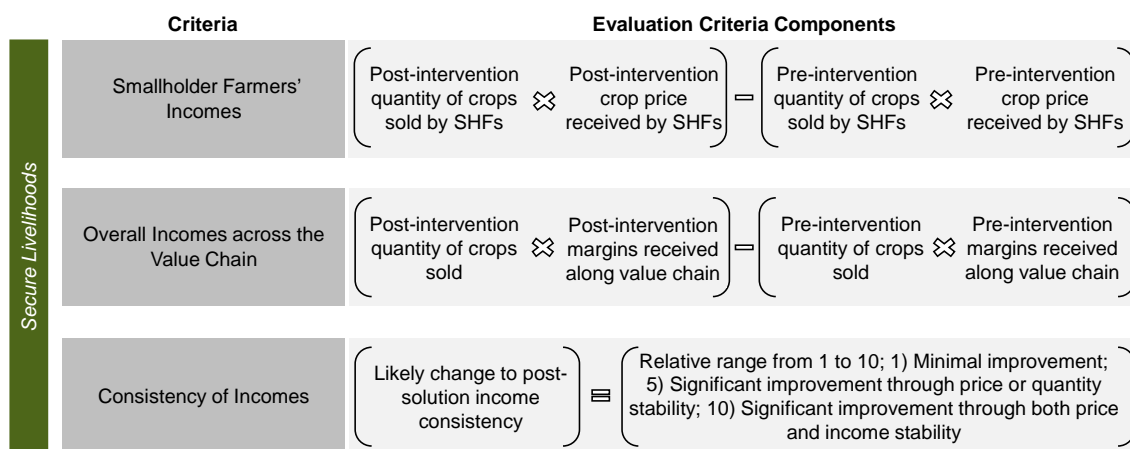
Criteria

Evaluation Criteria Components

Secure Livelihoods

Smallholder Farmers' Incomes

Post-intervention quantity of crops sold by SHFs $\times$ Post-intervention crop price received by SHFs $-$ Pre-intervention quantity of crops sold by SHFs $\times$ Pre-intervention crop price received by SHFs

Overall Incomes across the Value Chain

Post-intervention quantity of crops sold $\times$ Post-intervention margins received along value chain $-$ Pre-intervention quantity of crops sold $\times$ Pre-intervention margins received along value chain

Consistency of Incomes

Likely change to post-solution income consistency $=$ Relative range from 1 to 10; 1) Minimal improvement; 5) Significant improvement through price or quantity stability; 10) Significant improvement through both price and income stability